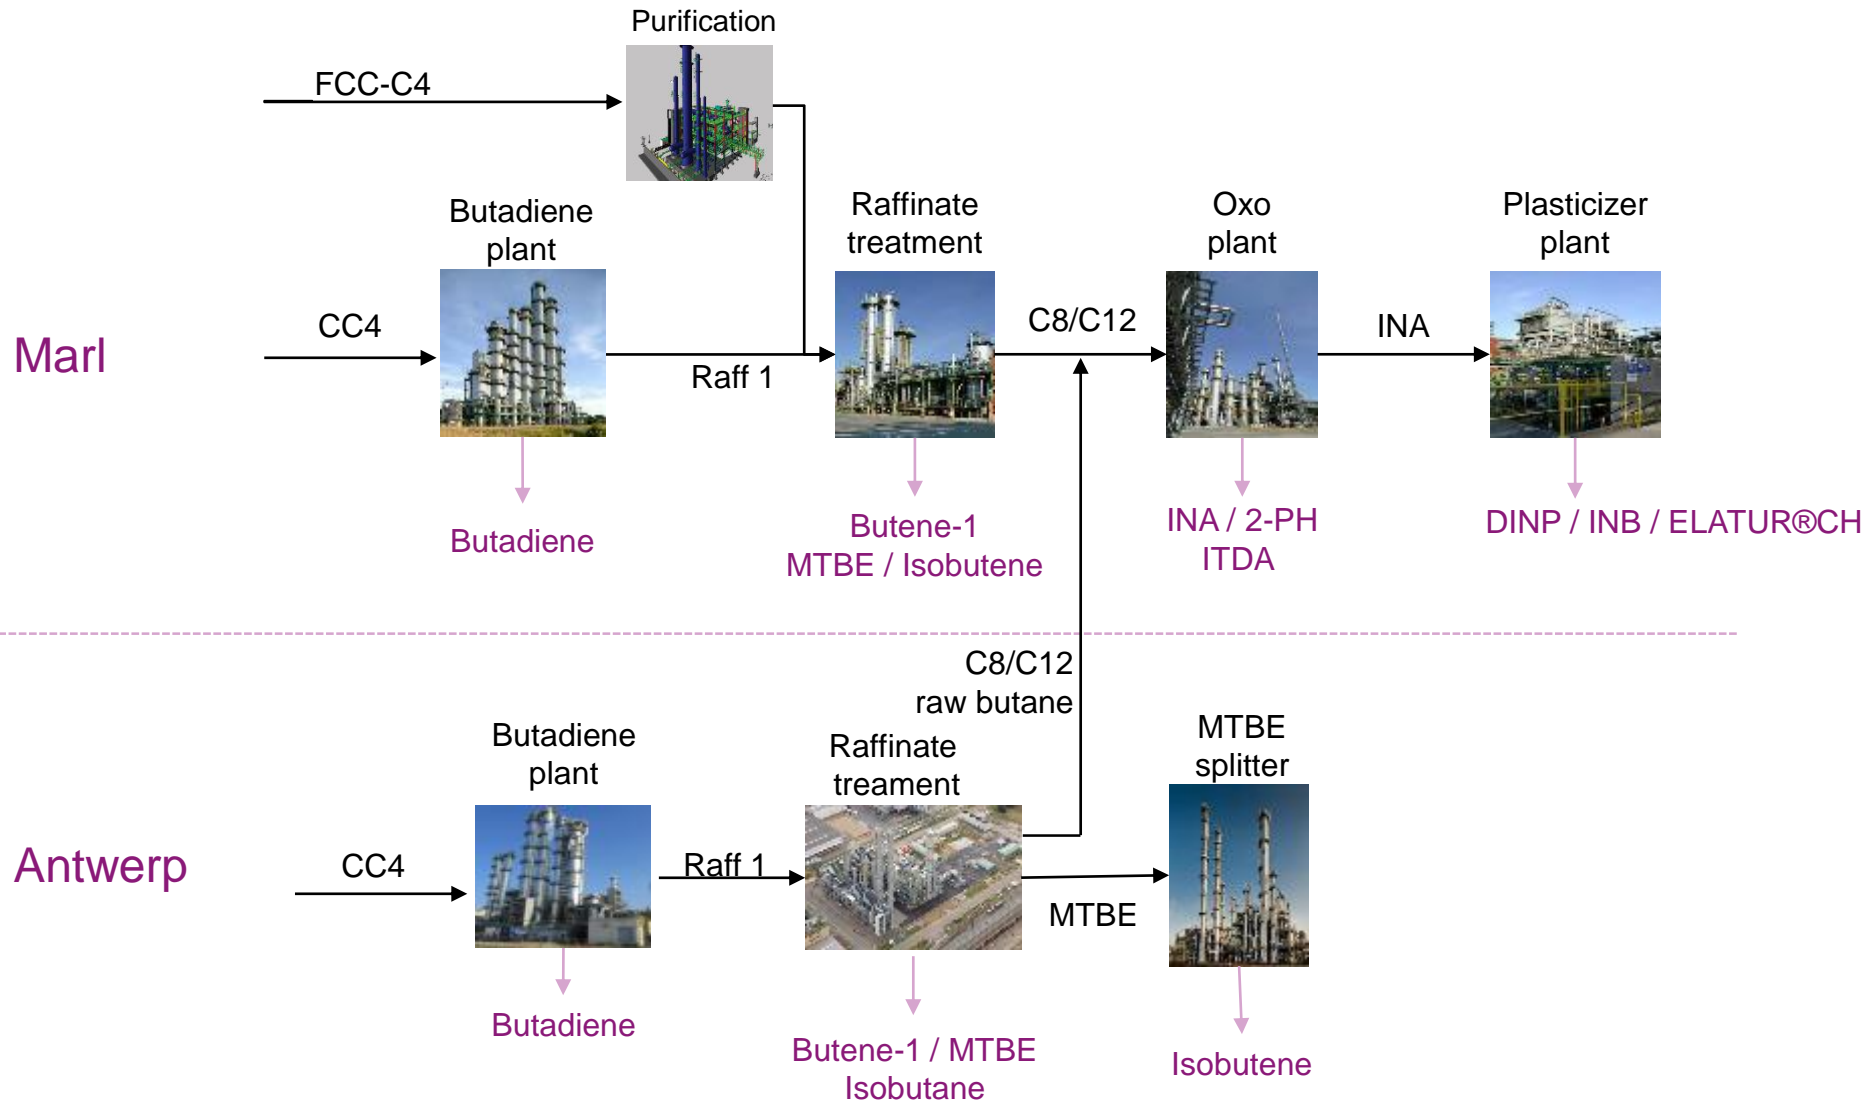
Purification

FCC-C4

Butadiene plant

Raffinate treatment

Oxo plant

Plasticizer plant

Marl

CC4

Raff 1

C8/C12

INA

Butadiene

Butene-1
MTBE / Isobutene

INA / 2-PH
ITDA

DINP / INB / ELATUR®CH

C8/C12
raw butane

Butadiene plant

Raffinate treament

MTBE splitter

Antwerp

CC4

Raff 1

MTBE

Butadiene

Butene-1 / MTBE
Isobutane

Isobutene